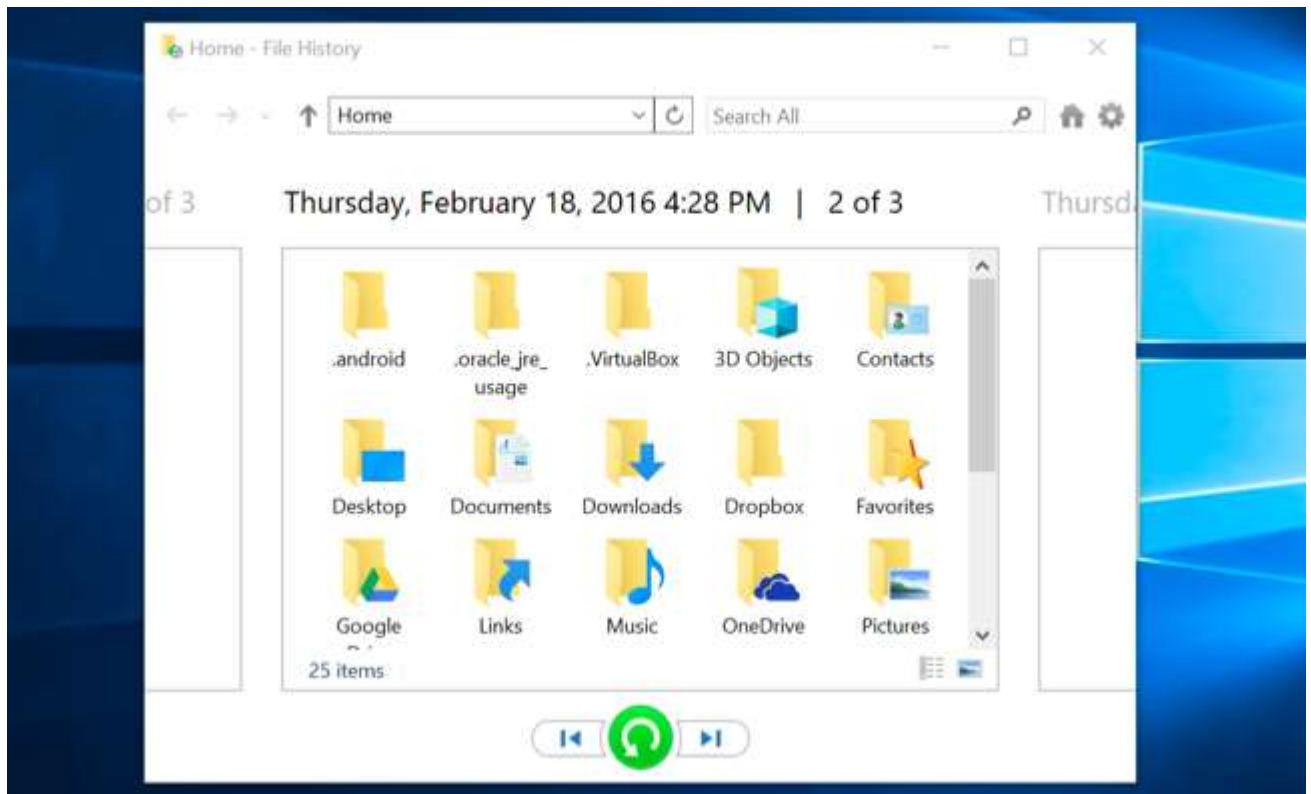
Home - File History

Home

Search All

of 3

Thursday, February 18, 2016 4:28 PM | 2 of 3

Thursd

.android

.oracle_jre_usage

.VirtualBox

3D Objects

Contacts

Desktop

Documents

Downloads

Dropbox

Favorites

Google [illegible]

Links

Music

OneDrive

Pictures

25 items